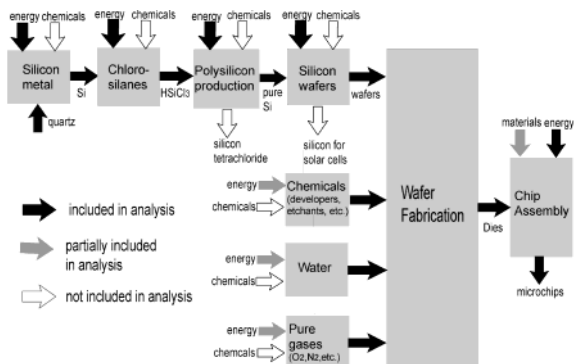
energy chemicals

Silicon metal

quartz

Si

energy chemicals

Chlorosilanes

$HSiCl_3$

energy chemicals

Polysilicon production

silicon tetrachloride

pure Si

energy chemicals

Silicon wafers

silicon for solar cells

wafers

energy

chemicals

Chemicals (developers, etchants, etc.)

energy

chemicals

Water

energy

chemcals

Pure gases ($O_2$,$N_2$,etc.)

Wafer Fabrication

Dies

materials energy

Chip Assembly

microchips

included in analysis

partially included in analysis

not included in analysis